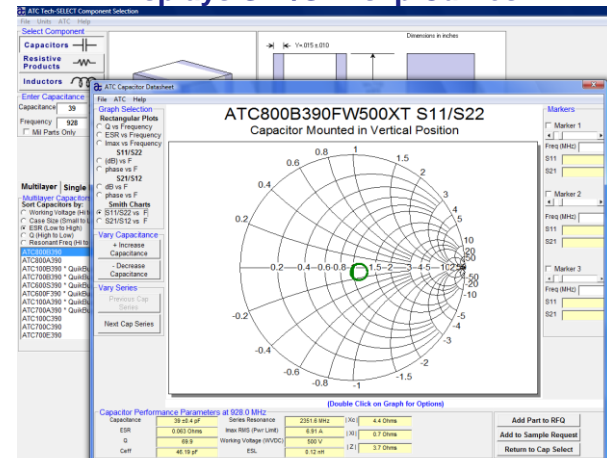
ATC Tech-SELECT Component Selection
File Units ATC Help
Select Component
Capacitors
Resistive Products
Inductors
Enter Capacitance
Capacitance 39
Frequency 928
Mil Parts Only
Multilayer Single
Multilayer Capacitors
Sort Capacitors by:
Working Voltage (Hi to
Case Size (Small to
ESR (Low to High)
Q (High to Low)
Resonant Freq (Hi to
ATC800B390
ATC800A390
ATC100B390 * QuikBi
ATC700B390 * QuikBi
ATC600S390 * QuikBi
ATC600F390 * QuikBi
ATC100A390 * QuikBi
ATC700A390 * QuikBi
ATC100C390
ATC700C390
ATC700E390
Dimensions in inches
Y= 015 ±.010
ATC Capacitor Datasheet
File ATC Help
Graph Selection
Rectangular Plots
Q vs Frequency
ESR vs Frequency
Imax vs Frequency
S11/S22
(dB) vs F
phase vs F
S21/S12
dB vs F
phase vs F
Smith Charts
S11/S22 vs F
S21/S12 vs F
Vary Capacitance
+ Increase Capacitance
- Decrease Capacitance
Vary Series
Previous Cap Series
Next Cap Series
ATC800B390FW500XT S11/S22
Capacitor Mounted in Vertical Position
0.8 1 1.5 0.6 2 0.4 3 4 5 0.2 10 20 50 -0.2 -0.4 -0.6 -0.8 -1 -1.5 -2 -3 -4 -5 -10 -20 -50 0.2 0.4 0.6 0.8 1.5 2 3 4 5 10 20 50
(Double Click on Graph for Options)
Markers
Marker 1
Freq (MHz)
S11
S21
Marker 2
Freq (MHz)
S11
S21
Marker 3
Freq (MHz)
S11
S21
Capacitor Performance Parameters at 928.0 MHz
| Capacitance | 39 ±0.4 pF | Series Resonance | 2351.6 MHz | \|Xc\| | 4.4 Ohms |
|---|---|---|---|---|---|
| ESR | 0.063 Ohms | Imax RMS (Pwr Limit) | 6.91 A | \|Xl\| | 0.7 Ohms |
| Q | 69.9 | Working Voltage (WVDC) | 500 V | \|Z\| | 3.7 Ohms |
| Ceff | 46.19 pF | ESL | 0.12 nH | | |
Add Part to RFQ
Add to Sample Request
Return to Cap Select